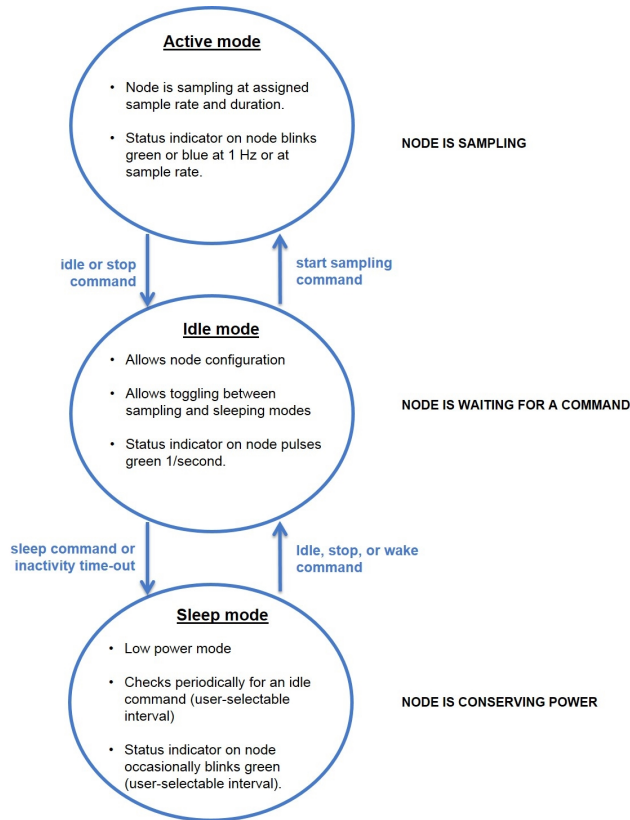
Active mode

- Node is sampling at assigned sample rate and duration.
- Status indicator on node blinks green or blue at 1 Hz or at sample rate.

NODE IS SAMPLING

idle or stop command

start sampling command

Idle mode

- Allows node configuration
- Allows toggling between sampling and sleeping modes
- Status indicator on node pulses green 1/second.

NODE IS WAITING FOR A COMMAND

sleep command or inactivity time-out

Idle, stop, or wake command

Sleep mode

- Low power mode
- Checks periodically for an idle command (user-selectable interval)
- Status indicator on node occasionally blinks green (user-selectable interval).

NODE IS CONSERVING POWER